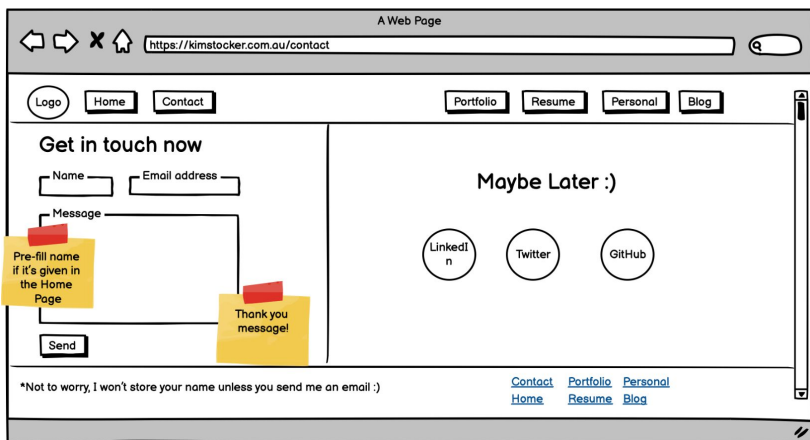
A Web Page

https://kimstocker.com.au/contact

Logo
Home
Contact
Portfolio
Resume
Personal
Blog

Get in touch now

Name
Email address
Message

Pre-fill name if it's given in the Home Page

Thank you message!

Send

Maybe Later :)

LinkedIn
Twitter
GitHub

*Not to worry, I won't store your name unless you send me an email :)

Contact
Portfolio
Personal
Home
Resume
Blog